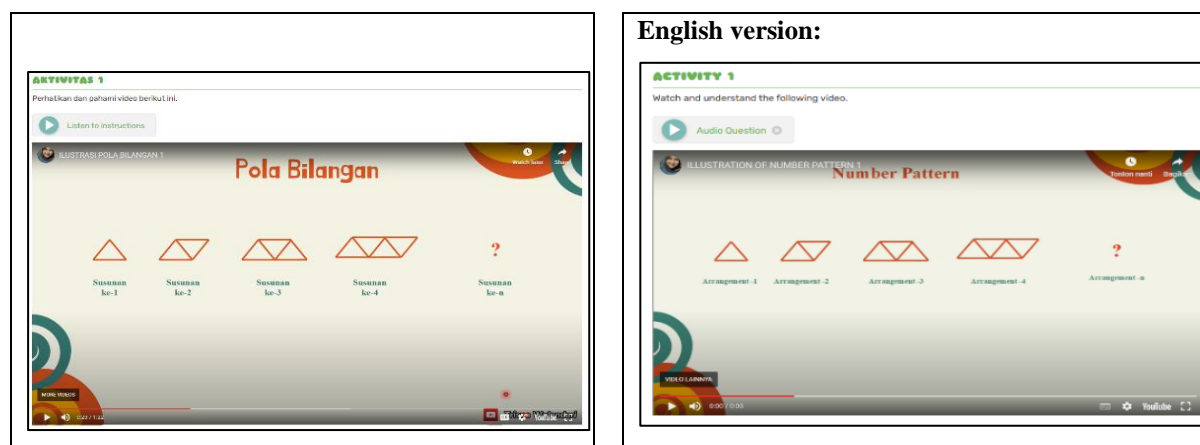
AKTIVITAS 1

Perhatikan dan pahami video berikut ini.

Listen to instructions

ILUSTRASI POLA BILANGAN 1

Watch later

Share

Pola Bilangan

?

Susunan ke-1

Susunan ke-2

Susunan ke-3

Susunan ke-4

Susunan ke-n

MORE VIDEOS

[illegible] / 1:22

YouTube

English version:

ACTIVITY 1

Watch and understand the following video.

Audio Question

ILLUSTRATION OF NUMBER PATTERN 1

Number Pattern

Tonton nanti

Bagikan

?

Arrangement -1

Arrangement -2

Arrangement -3

Arrangement -4

Arrangement -n

VIDEO LAINNYA

0:00 / 0:00

YouTube